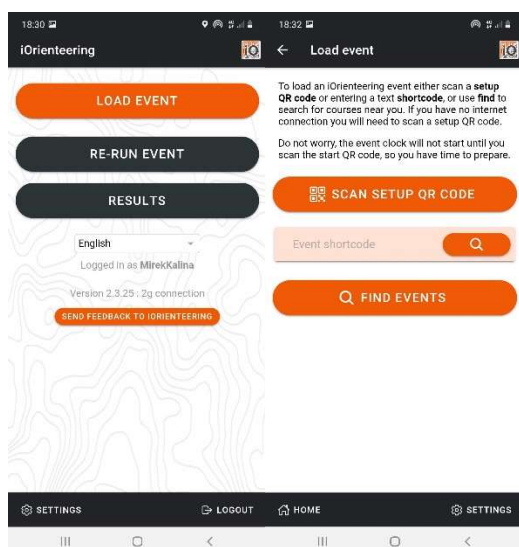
18:30

iOrienteering

iO

LOAD EVENT

RE-RUN EVENT

RESULTS

English

Logged in as MirekKalina

Version 2.3.25 : 2g connection

SEND FEEDBACK TO IORIENTEERING

SETTINGS

LOGOUT

18:32

Load event

iO

To load an iOrienteering event either scan a **setup QR code** or entering a text **shortcode**, or use **find** to search for courses near you. If you have no internet connection you will need to scan a setup QR code.

Do not worry, the event clock will not start until you scan the start QR code, so you have time to prepare.

SCAN SETUP QR CODE

Event shortcode

FIND EVENTS

HOME

SETTINGS